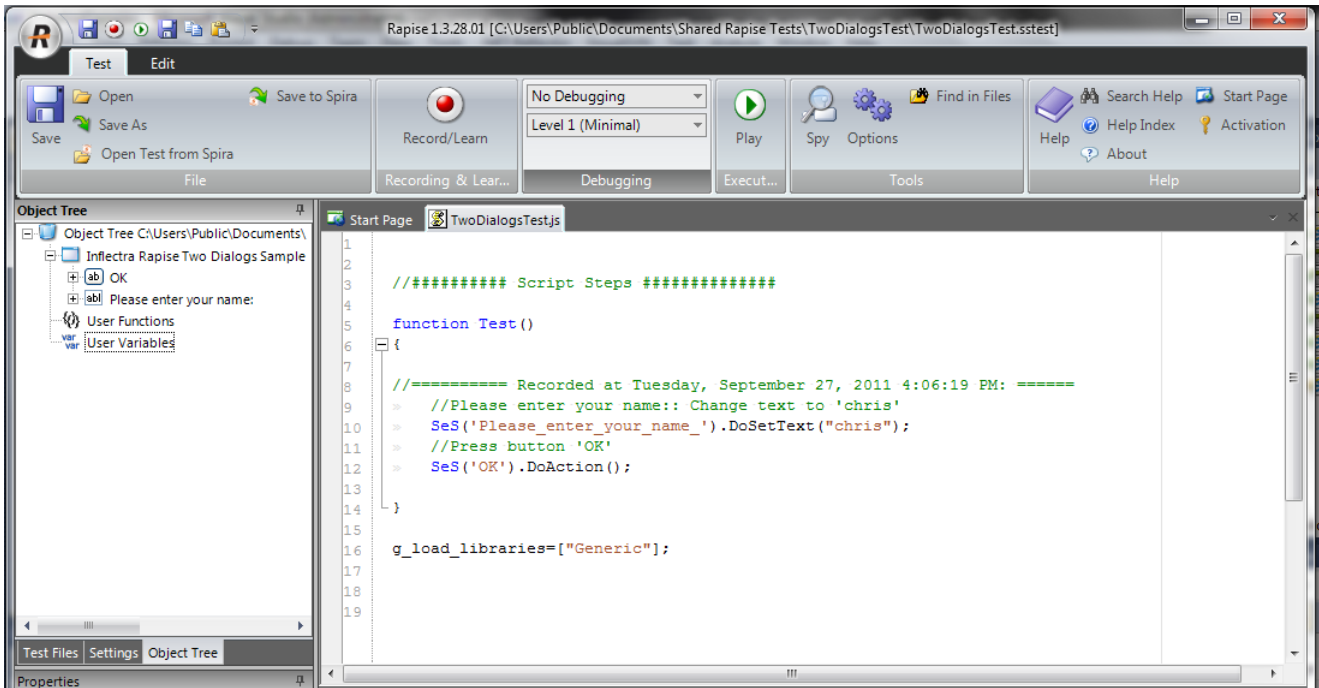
Rapise 1.3.28.01 [C:\Users\Public\Documents\Shared Rapise Tests\TwoDialogsTest\TwoDialogsTest.sstest]

Test Edit

Save Open Save As Open Test from Spira Save to Spira
File

Record/Learn
Recording & Lear...

No Debugging
Level 1 (Minimal)
Debugging

Play
Execut...

Spy Options Find in Files
Tools

Help Search Help Help Index About Start Page Activation
Help

Object Tree
Object Tree C:\Users\Public\Documents\
Inflectra Rapise Two Dialogs Sample
ab OK
abl Please enter your name:
User Functions
var User Variables

Test Files Settings Object Tree

Properties

Start Page TwoDialogsTest.js

1
2
3 //########## Script Steps ##############
4
5 function Test()
6 {
7
8 //========== Recorded at Tuesday, September 27, 2011 4:06:19 PM: ======
9 //Please enter your name:: Change text to 'chris'
10 SeS('Please_enter_your_name_').DoSetText("chris");
11 //Press button 'OK'
12 SeS('OK').DoAction();
13
14 }
15
16 g_load_libraries=["Generic"];
17
18
19